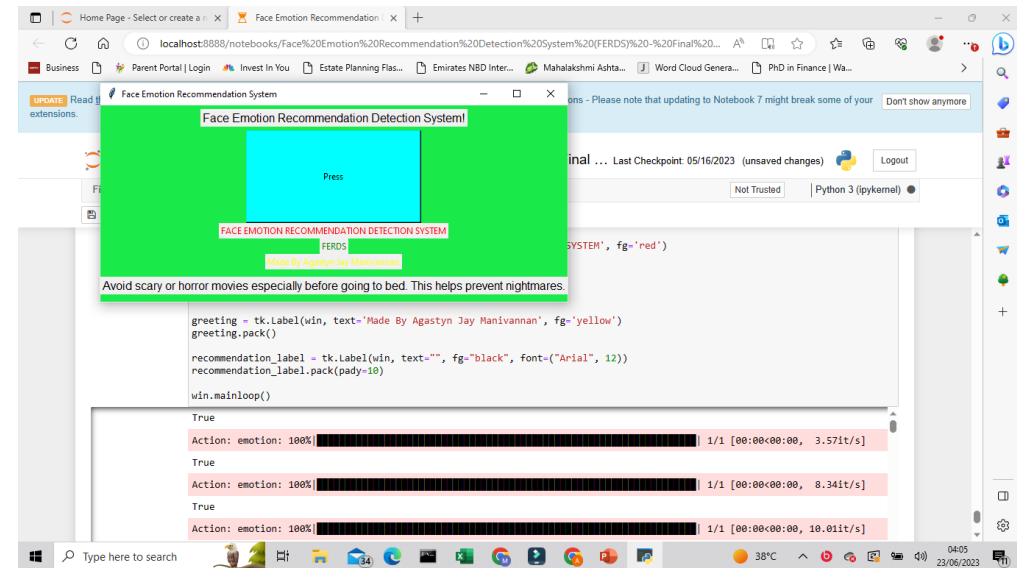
Home Page - Select or create a n ×
Face Emotion Recommendation ×
+
localhost:8888/notebooks/Face%20Emotion%20Recommendation%20Detection%20System%20(FERDS)%20-%20Final%20...
Business
Parent Portal | Login
Invest In You
Estate Planning Flas...
Emirates NBD Inter...
Mahalakshmi Ashta...
Word Cloud Genera...
PhD in Finance | Wa...
UPDATE Read t
ons - Please note that updating to Notebook 7 might break some of your extensions.
Don't show anymore
inal ... Last Checkpoint: 05/16/2023 (unsaved changes)
Logout
Not Trusted
Python 3 (ipykernel)

Face Emotion Recommendation System
Face Emotion Recommendation Detection System!
Press
FACE EMOTION RECOMMENDATION DETECTION SYSTEM
FERDS
Made By Agastyn Jay Manivannan
Avoid scary or horror movies especially before going to bed. This helps prevent nightmares.

SYSTEM', fg='red')

greeting = tk.Label(win, text='Made By Agastyn Jay Manivannan', fg='yellow')
greeting.pack()

recommendation_label = tk.Label(win, text="", fg="black", font=("Arial", 12))
recommendation_label.pack(pady=10)

win.mainloop()

True
Action: emotion: 100%| | 1/1 [00:00<00:00, 3.57it/s]
True
Action: emotion: 100%| | 1/1 [00:00<00:00, 8.34it/s]
True
Action: emotion: 100%| | 1/1 [00:00<00:00, 10.01it/s]

Type here to search
38°C
04:05
23/06/2023